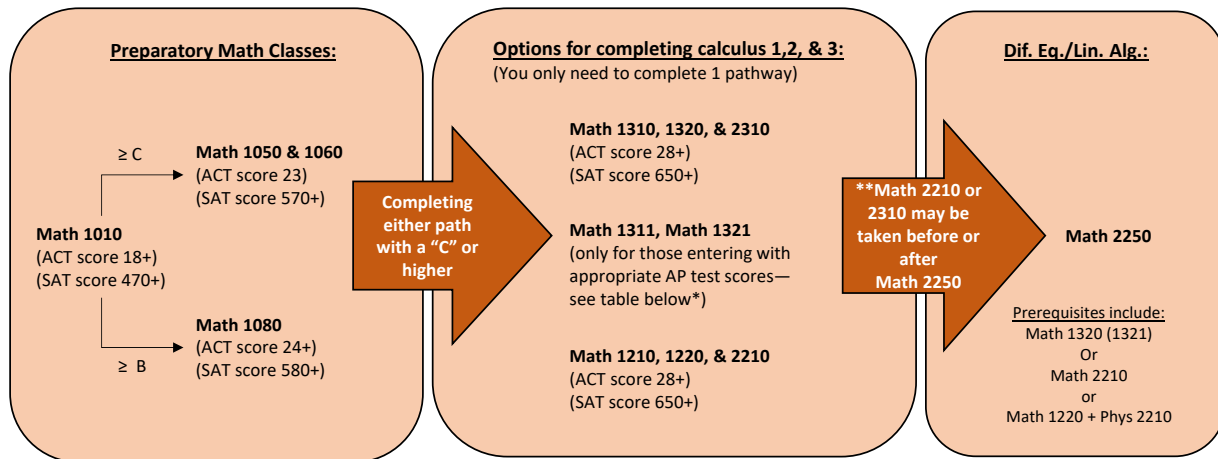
Preparatory Math Classes:

≥ C

Math 1050 & 1060
(ACT score 23)
(SAT score 570+)

Math 1010
(ACT score 18+)
(SAT score 470+)

Math 1080
(ACT score 24+)
(SAT score 580+)

≥ B

Completing either path with a "C" or higher

Options for completing calculus 1,2, & 3:
(You only need to complete 1 pathway)

Math 1310, 1320, & 2310
(ACT score 28+)
(SAT score 650+)

Math 1311, Math 1321
(only for those entering with appropriate AP test scores—see table below*)

Math 1210, 1220, & 2210
(ACT score 28+)
(SAT score 650+)

**Math 2210 or 2310 may be taken before or after Math 2250

Dif. Eq./Lin. Alg.:

Math 2250

Prerequisites include:
Math 1320 (1321)
Or
Math 2210
or
Math 1220 + Phys 2210